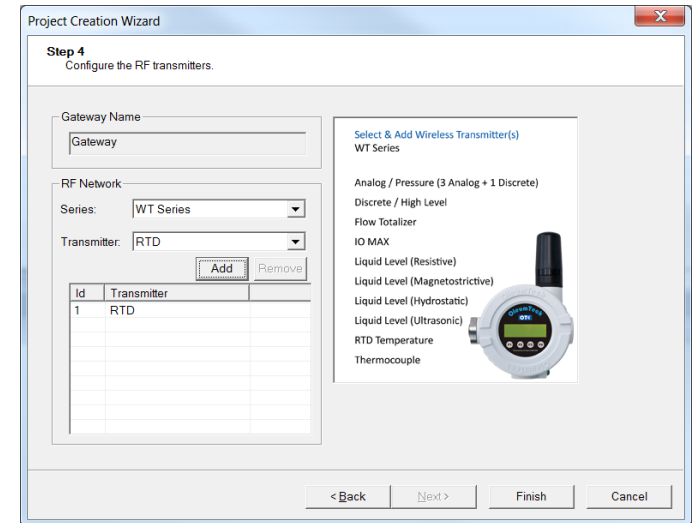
Project Creation Wizard

Step 4
Configure the RF transmitters.

Gateway Name
Gateway

RF Network
Series: WT Series
Transmitter: RTD
Add Remove

| Id | Transmitter |
|---|---|
| 1 | RTD |

Select & Add Wireless Transmitter(s)
WT Series

Analog / Pressure (3 Analog + 1 Discrete)
Discrete / High Level
Flow Totalizer
IO MAX
Liquid Level (Resistive)
Liquid Level (Magnetostrictive)
Liquid Level (Hydrostatic)
Liquid Level (Ultrasonic)
RTD Temperature
Thermocouple

OceanTech
OTI

< Back Next > Finish Cancel